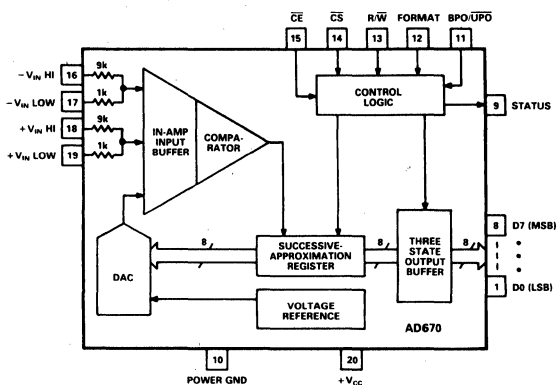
$\overline{CE}$ $\overline{CS}$ R/$\overline{W}$ FORMAT BPO/$\overline{UPO}$

15 14 13 12 11

$-V_{IN}$ HI 16

$-V_{IN}$ LOW 17

$+V_{IN}$ HI 18

$+V_{IN}$ LOW 19

9k

1k

9k

1k

IN-AMP INPUT BUFFER

COMPARATOR

CONTROL LOGIC

9 STATUS

DAC

8

SUCCESSIVE-APPROXIMATION REGISTER

8

THREE STATE OUTPUT BUFFER

8

8 D7 (MSB)

1 D0 (LSB)

VOLTAGE REFERENCE

AD670

10

POWER GND

20

$+V_{CC}$